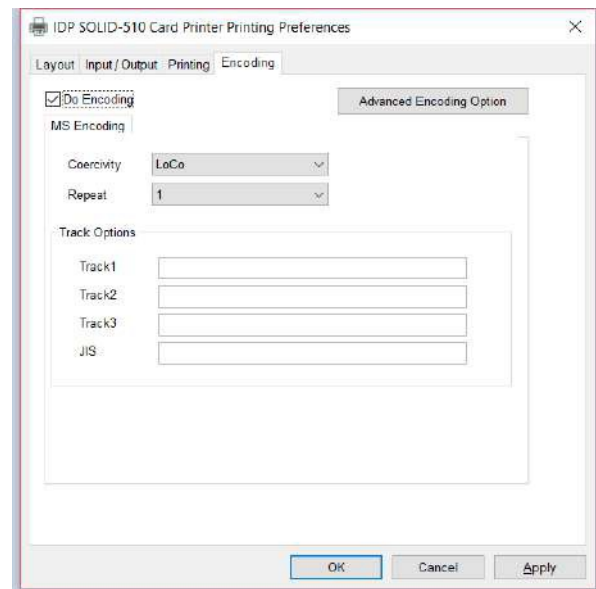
IDP SOLID-510 Card Printer Printing Preferences ×

Layout Input / Output Printing Encoding

Do Encoding

Advanced Encoding Option

MS Encoding

Coercivity LoCo

Repeat 1

Track Options

Track1

Track2

Track3

JIS

OK Cancel Apply